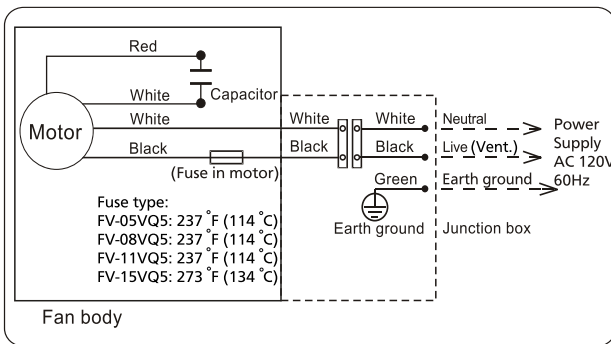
Red

White

Capacitor

Motor

White

White

White

Neutral

Power Supply AC 120V 60Hz

Black

Black

Black

Live (Vent.)

(Fuse in motor)

Green

Earth ground

Fuse type:
FV-05VQ5: 237 ˚F (114 ˚C)
FV-08VQ5: 237 ˚F (114 ˚C)
FV-11VQ5: 237 ˚F (114 ˚C)
FV-15VQ5: 273 ˚F (134 ˚C)

Earth ground

Junction box

Fan body